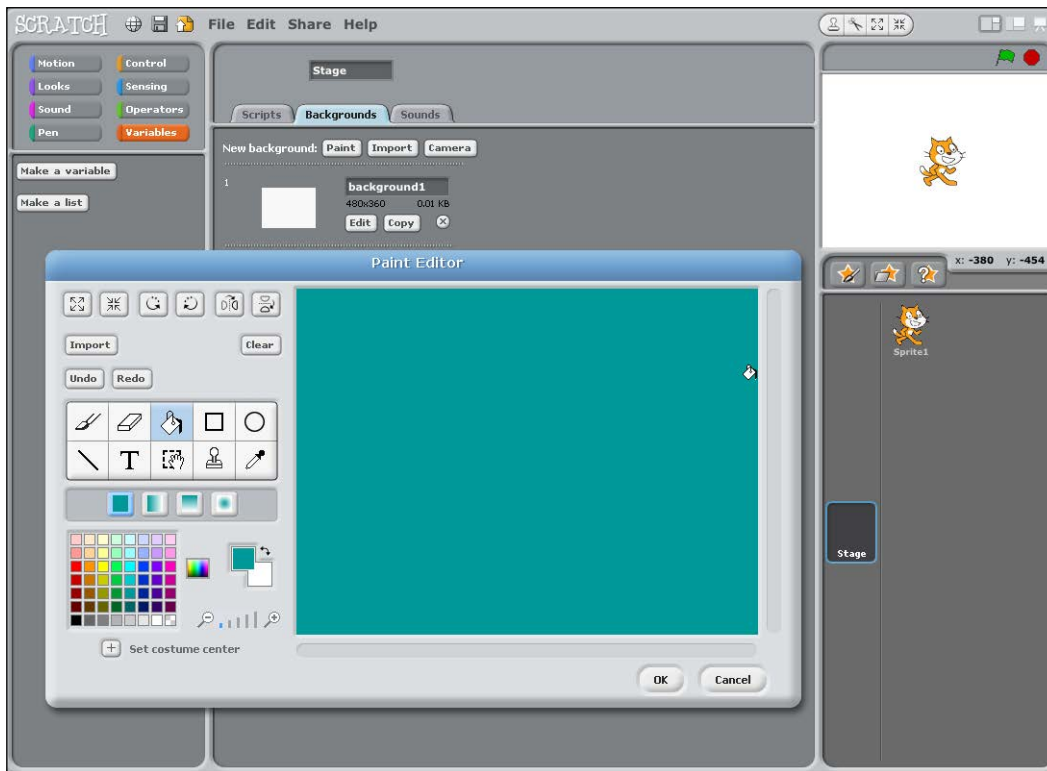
SCRATCH File Edit Share Help

Motion
Control
Looks
Sensing
Sound
Operators
Pen
Variables

Make a variable
Make a list

Stage

Scripts
Backgrounds
Sounds

New background: Paint Import Camera

1
background1
480x360 0.01 KB
Edit Copy

x: -380 y: -454

Sprite1

Stage

Paint Editor

Import
Clear
Undo
Redo

T

Set costume center

OK
Cancel